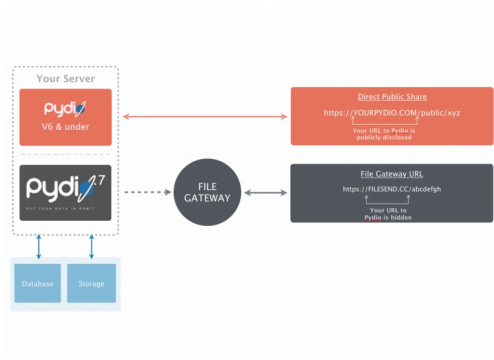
Your Server

pydio

V6 & under

pydio 7

PUT YOUR DATA IN ORBIT

Database

Storage

FILE GATEWAY

Direct Public Share

https://YOURPYDIO.COM/public/xyz

Your URL to Pydio is publicly disclosed

File Gateway URL

https://FILESEND.CC/abcdefgh

Your URL to Pydio is hidden